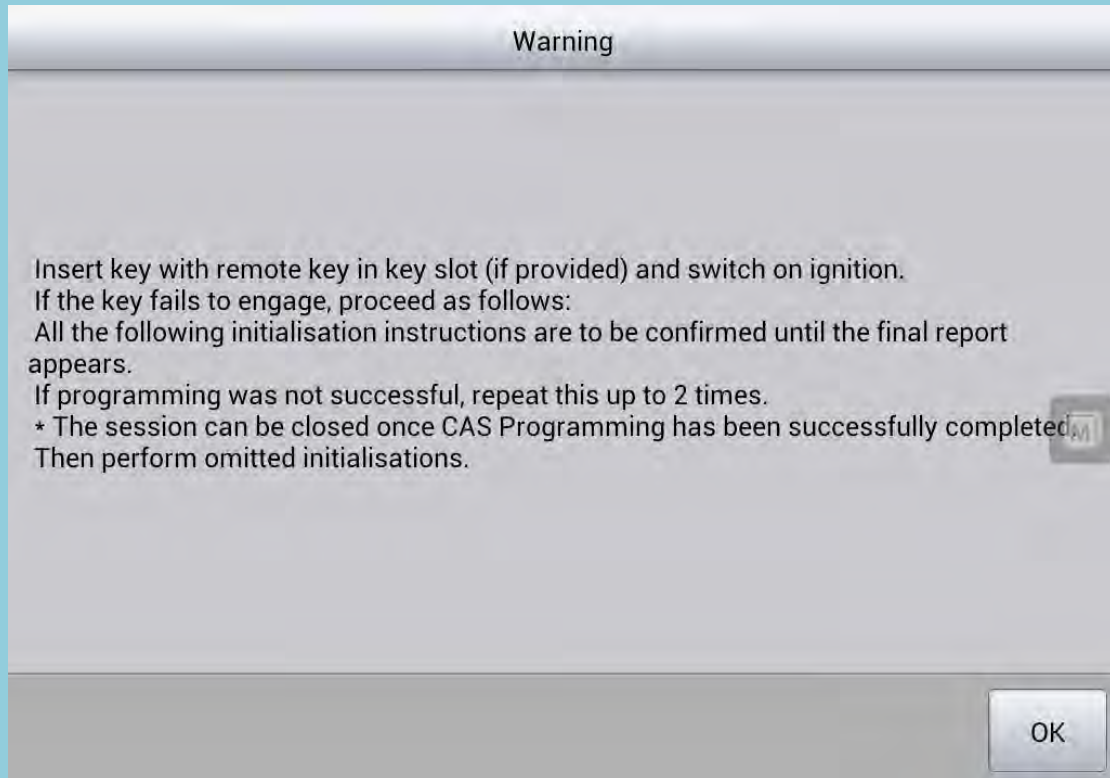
Warning

Insert key with remote key in key slot (if provided) and switch on ignition.
If the key fails to engage, proceed as follows:
All the following initialisation instructions are to be confirmed until the final report appears.
If programming was not successful, repeat this up to 2 times.
* The session can be closed once CAS Programming has been successfully completed.
Then perform omitted initialisations.

OK